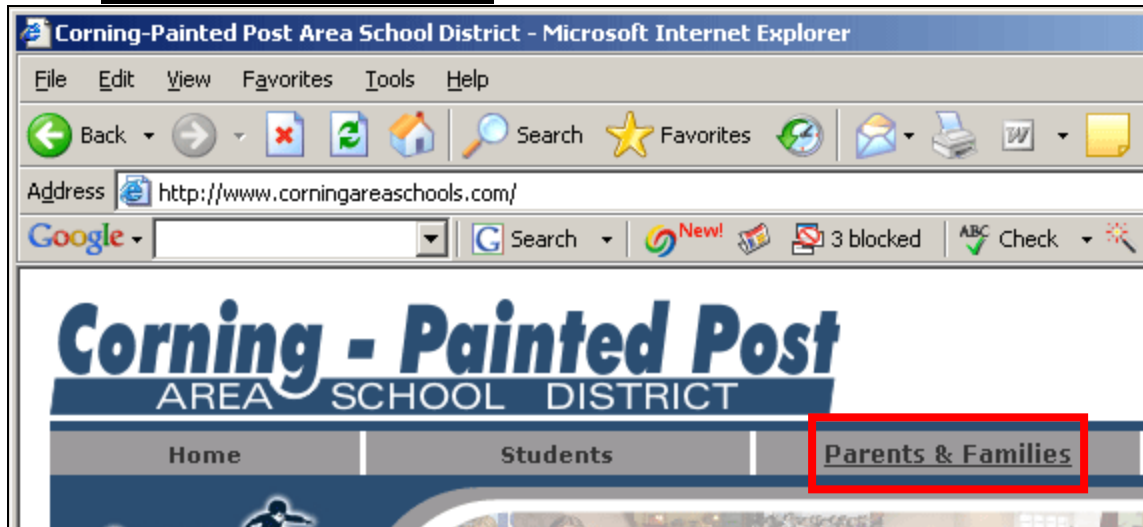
Corning-Painted Post Area School District - Microsoft Internet Explorer

File Edit View Favorites Tools Help

Back Search Favorites

Address http://www.corningareaschools.com/

Google Search New! 3 blocked Check

Corning - Painted Post
AREA SCHOOL DISTRICT

Home Students Parents & Families